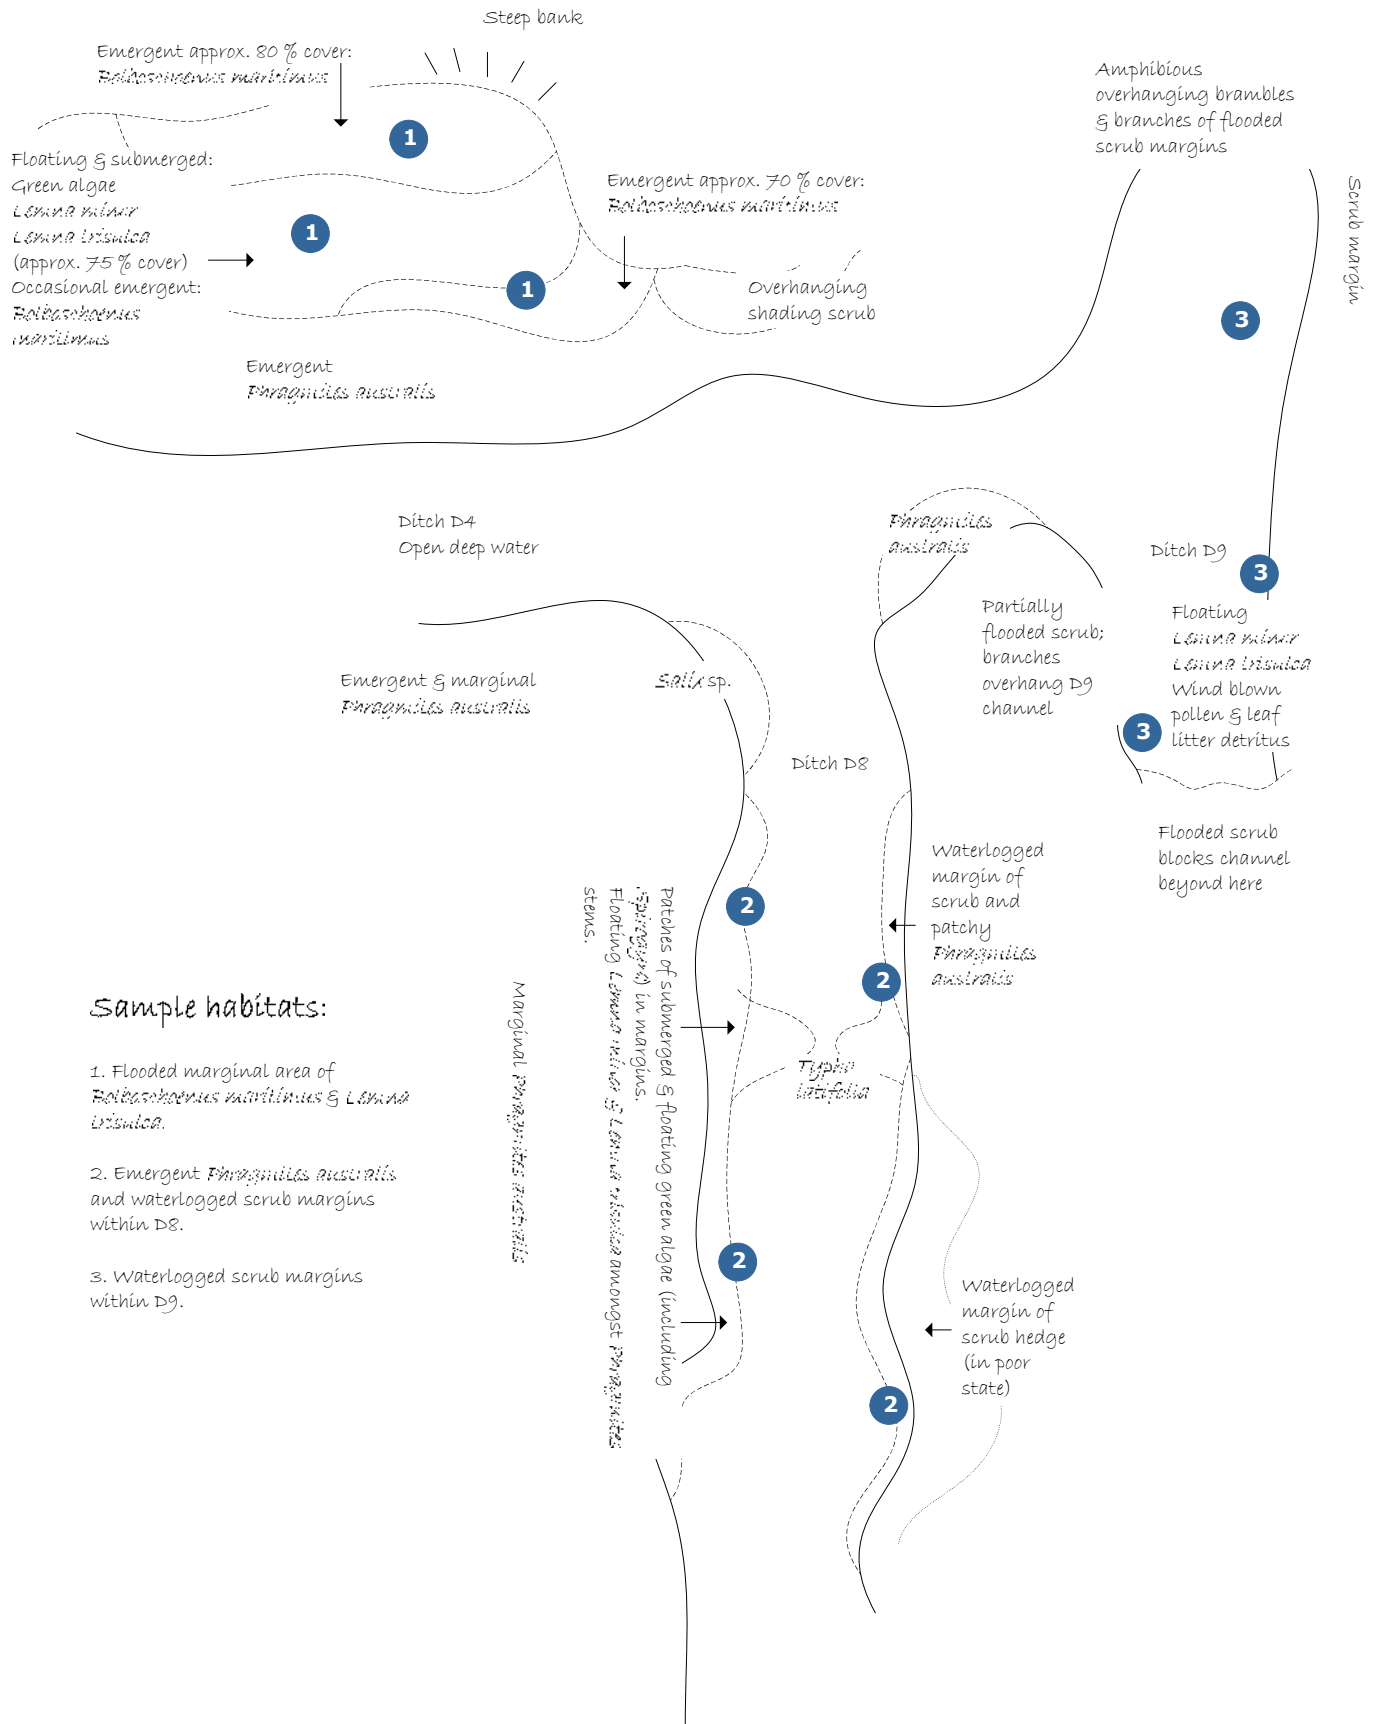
Steep bank

Emergent approx. 80 % cover:
Bolboschoenus maritimus

Floating & submerged:
Green algae
Lemna minor
Lemna trisulca
(approx. 75 % cover)
Occasional emergent:
Bolboschoenus maritimus

1

1

1

Emergent approx. 70 % cover:
Bolboschoenus maritimus

Overhanging shading scrub

Emergent
Phragmites australis

Amphibious overhanging brambles & branches of flooded scrub margins

Scrub margin

3

Ditch D4
Open deep water

Phragmites australis

Ditch D9

3

Partially flooded scrub; branches overhang D9 channel

Floating
Lemna minor
Lemna trisulca
Wind blown pollen & leaf litter detritus

3

Emergent & marginal
Phragmites australis

Salix sp.

Ditch D8

Flooded scrub blocks channel beyond here

Waterlogged margin of scrub and patchy Phragmites australis

2

2

Patches of submerged & floating green algae (including Spirogyra) in margins.
Floating Lemna minor & Lemna trisulca amongst Phragmites stems.

Marginal Phragmites australis

Typha latifolia

Sample habitats:

1. Flooded marginal area of Bolboschoenus maritimus & Lemna trisulca.

2. Emergent Phragmites australis and waterlogged scrub margins within D8.

3. Waterlogged scrub margins within D9.

2

Waterlogged margin of scrub hedge (in poor state)

2